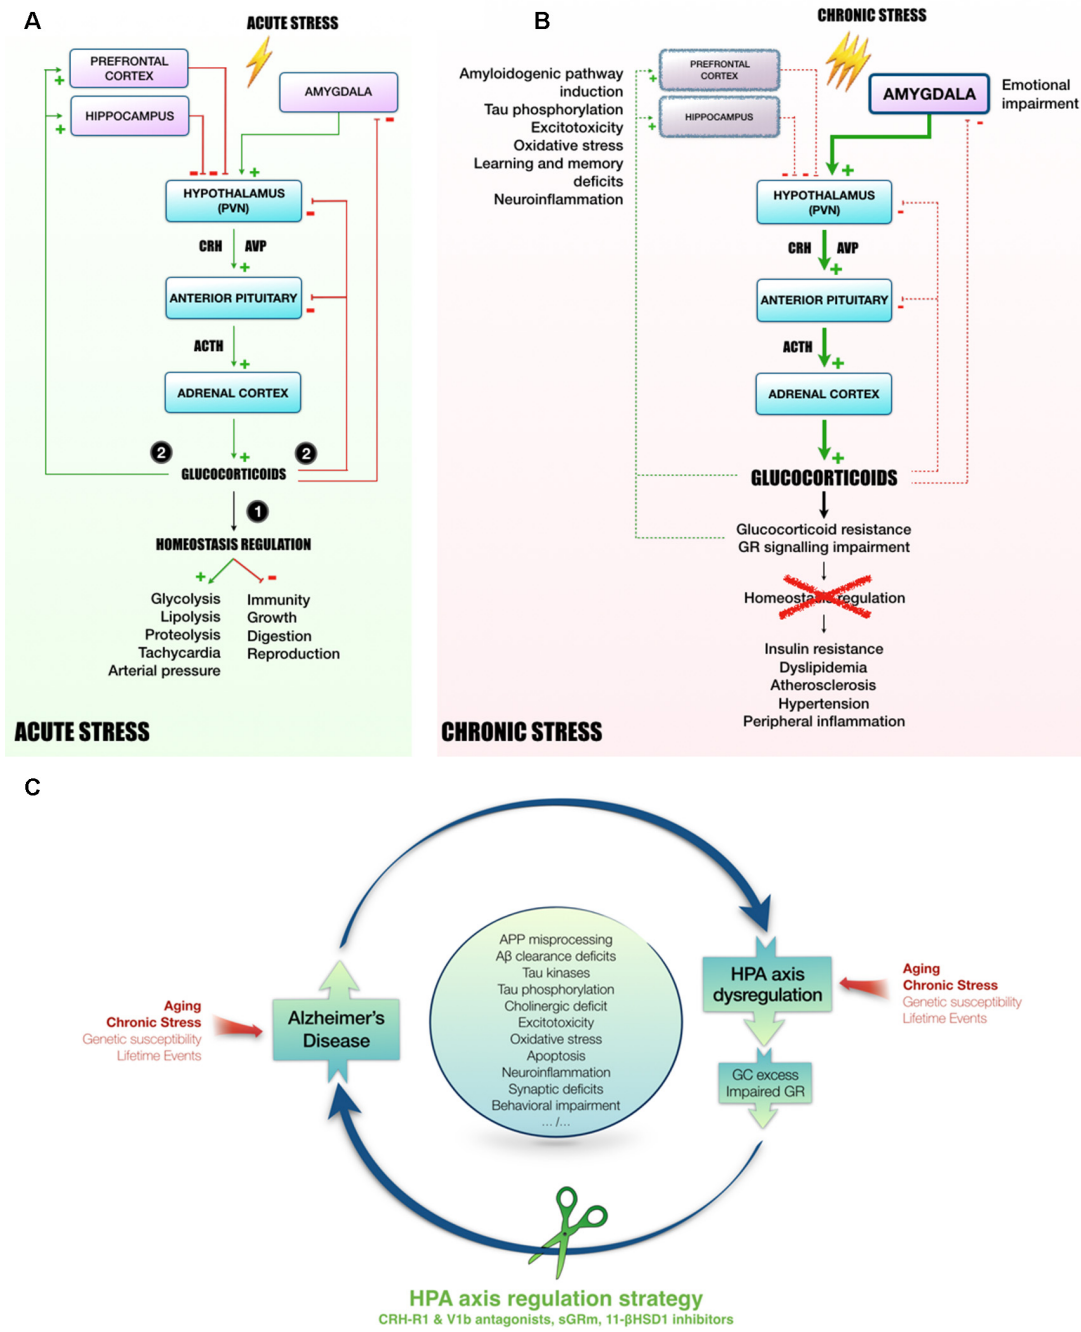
A

ACUTE STRESS

PREFRONTAL CORTEX

HIPPOCAMPUS

AMYGDALA

+ + – – – + –

HYPOTHALAMUS (PVN)

CRH AVP +

ANTERIOR PITUITARY

ACTH +

ADRENAL CORTEX

2 + 2

GLUCOCORTICOIDS

1

HOMEOSTASIS REGULATION

+ –

Glycolysis
Lipolysis
Proteolysis
Tachycardia
Arterial pressure

Immunity
Growth
Digestion
Reproduction

ACUTE STRESS

B

CHRONIC STRESS

Amyloidogenic pathway induction
Tau phosphorylation
Excitotoxicity
Oxidative stress
Learning and memory deficits
Neuroinflammation

PREFRONTAL CORTEX

HIPPOCAMPUS

AMYGDALA

Emotional impairment

HYPOTHALAMUS (PVN)

CRH AVP

ANTERIOR PITUITARY

ACTH

ADRENAL CORTEX

GLUCOCORTICOIDS

Glucocorticoid resistance
GR signalling impairment

Homeostasis regulation

Insulin resistance
Dyslipidemia
Atherosclerosis
Hypertension
Peripheral inflammation

CHRONIC STRESS

C

Aging
Chronic Stress
Genetic susceptibility
Lifetime Events

Alzheimer's Disease

APP misprocessing
Aβ clearance deficits
Tau kinases
Tau phosphorylation
Cholinergic deficit
Excitotoxicity
Oxidative stress
Apoptosis
Neuroinflammation
Synaptic deficits
Behavioral impairment
... /...

HPA axis dysregulation

Aging
Chronic Stress
Genetic susceptibility
Lifetime Events

GC excess
Impaired GR

HPA axis regulation strategy
CRH-R1 & V1b antagonists, sGRm, 11-βHSD1 inhibitors